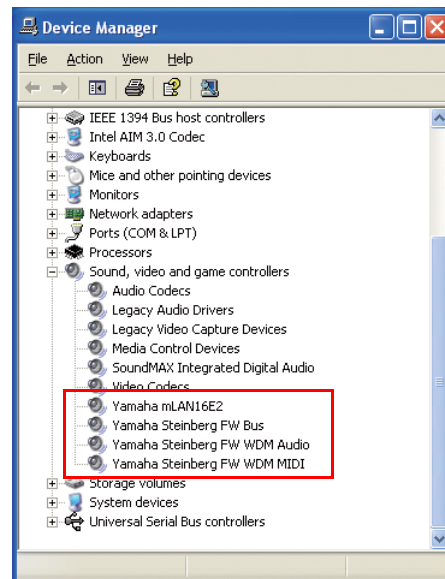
Device Manager

File Action View Help

IEEE 1394 Bus host controllers
Intel AIM 3.0 Codec
Keyboards
Mice and other pointing devices
Monitors
Network adapters
Ports (COM & LPT)
Processors
Sound, video and game controllers
Audio Codecs
Legacy Audio Drivers
Legacy Video Capture Devices
Media Control Devices
SoundMAX Integrated Digital Audio
Video Codecs
Yamaha mLAN16E2
Yamaha Steinberg FW Bus
Yamaha Steinberg FW WDM Audio
Yamaha Steinberg FW WDM MIDI
Storage volumes
System devices
Universal Serial Bus controllers